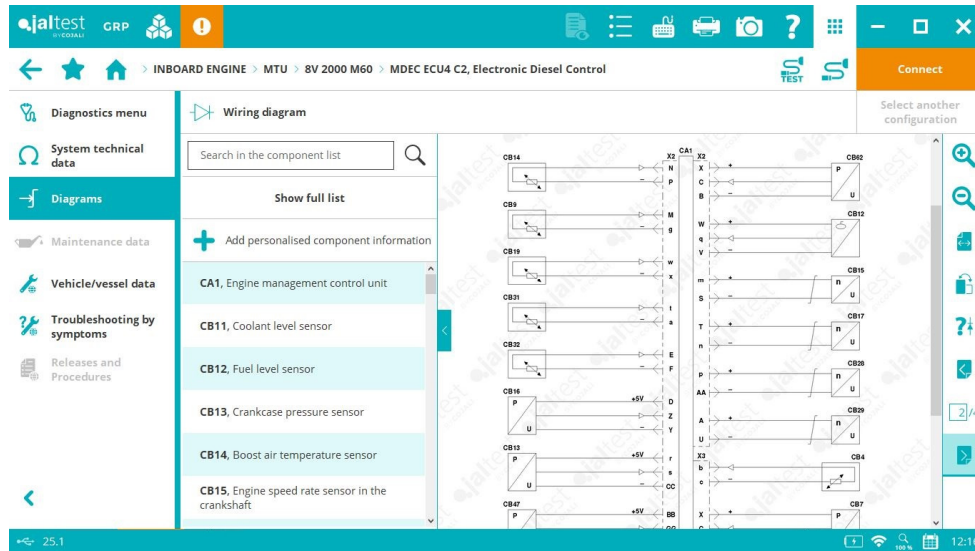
jaltest BY COJALI GRP

INBOARD ENGINE > MTU > 8V 2000 M60 > MDEC ECU4 C2, Electronic Diesel Control

TEST

Connect

Diagnostics menu

System technical data

Diagrams

Maintenance data

Vehicle/vessel data

Troubleshooting by symptoms

Releases and Procedures

Wiring diagram

Select another configuration

Search in the component list

Show full list

Add personalised component information

CA1, Engine management control unit

CB11, Coolant level sensor

CB12, Fuel level sensor

CB13, Crankcase pressure sensor

CB14, Boost air temperature sensor

CB15, Engine speed rate sensor in the crankshaft

CB14 CB9 CB19 CB31 CB32 CB16 CB13 CB47 X2 CA1 X2 N P M g w x l a E F D Z Y r s CC BB X C B W q V m S T n P AA A U X3 b c +5V +5V +5V P U CB62 CB12 CB15 CB17 CB28 CB29 CB4 CB7 n U

2

25.1

100 %

12:1